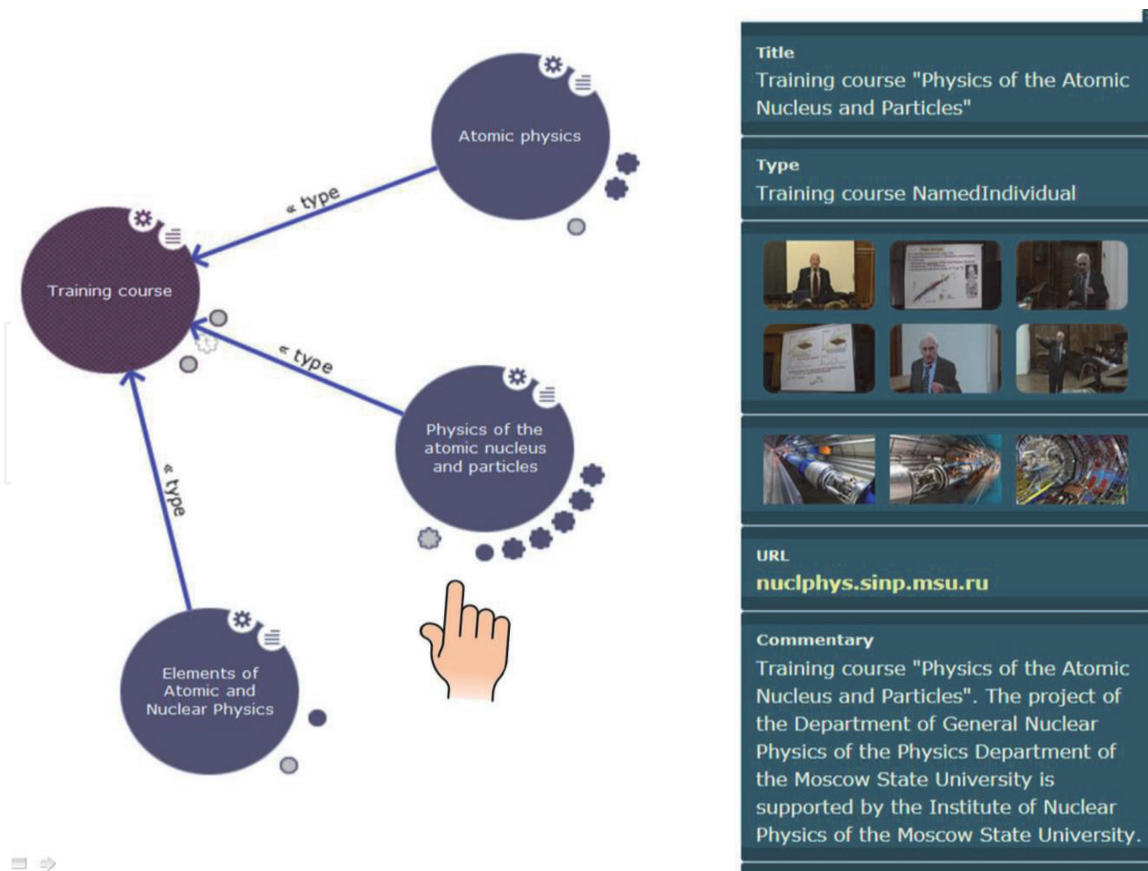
Atomic physics

« type

Training course

« type

Physics of the atomic nucleus and particles

« type

Elements of Atomic and Nuclear Physics

Title
Training course "Physics of the Atomic Nucleus and Particles"

Type
Training course NamedIndividual

URL
nuclphys.sinp.msu.ru

Commentary
Training course "Physics of the Atomic Nucleus and Particles". The project of the Department of General Nuclear Physics of the Physics Department of the Moscow State University is supported by the Institute of Nuclear Physics of the Moscow State University.